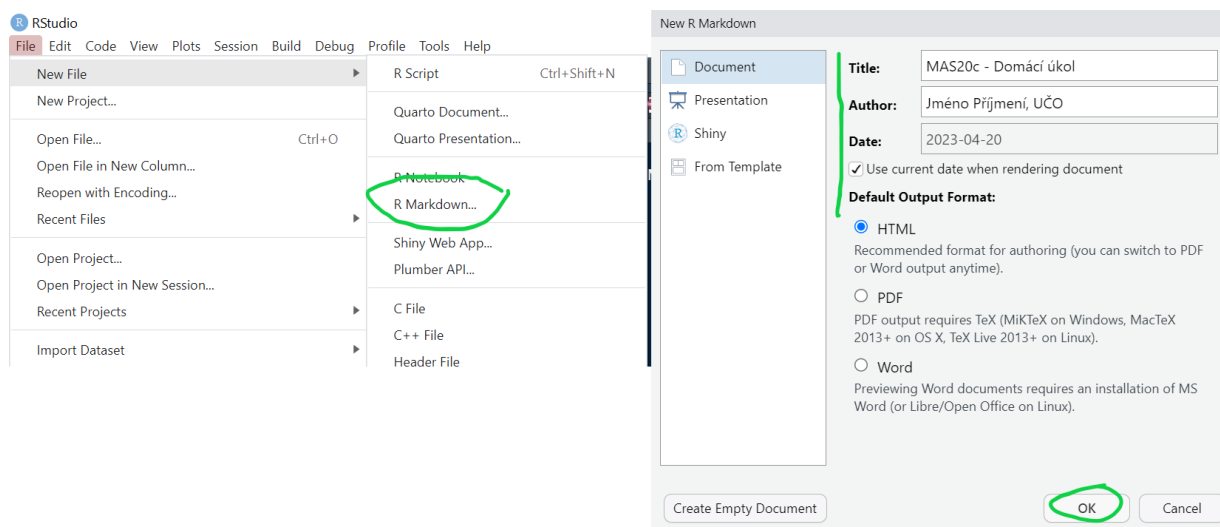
RStudio
File Edit Code View Plots Session Build Debug Profile Tools Help

New File
New Project...
Open File... Ctrl+O
Open File in New Column...
Reopen with Encoding...
Recent Files
Open Project...
Open Project in New Session...
Recent Projects
Import Dataset

R Script Ctrl+Shift+N
Quarto Document...
Quarto Presentation...
R Notebook
R Markdown...
Shiny Web App...
Plumber API...
C File
C++ File
Header File

New R Markdown

Document
Presentation
Shiny
From Template

Title: MAS20c - Domácí úkol
Author: Jméno Příjmení, UČO
Date: 2023-04-20
Use current date when rendering document
Default Output Format:
HTML
Recommended format for authoring (you can switch to PDF or Word output anytime).
PDF
PDF output requires TeX (MiKTeX on Windows, MacTeX 2013+ on OS X, TeX Live 2013+ on Linux).
Word
Previewing Word documents requires an installation of MS Word (or Libre/Open Office on Linux).

Create Empty Document
OK
Cancel